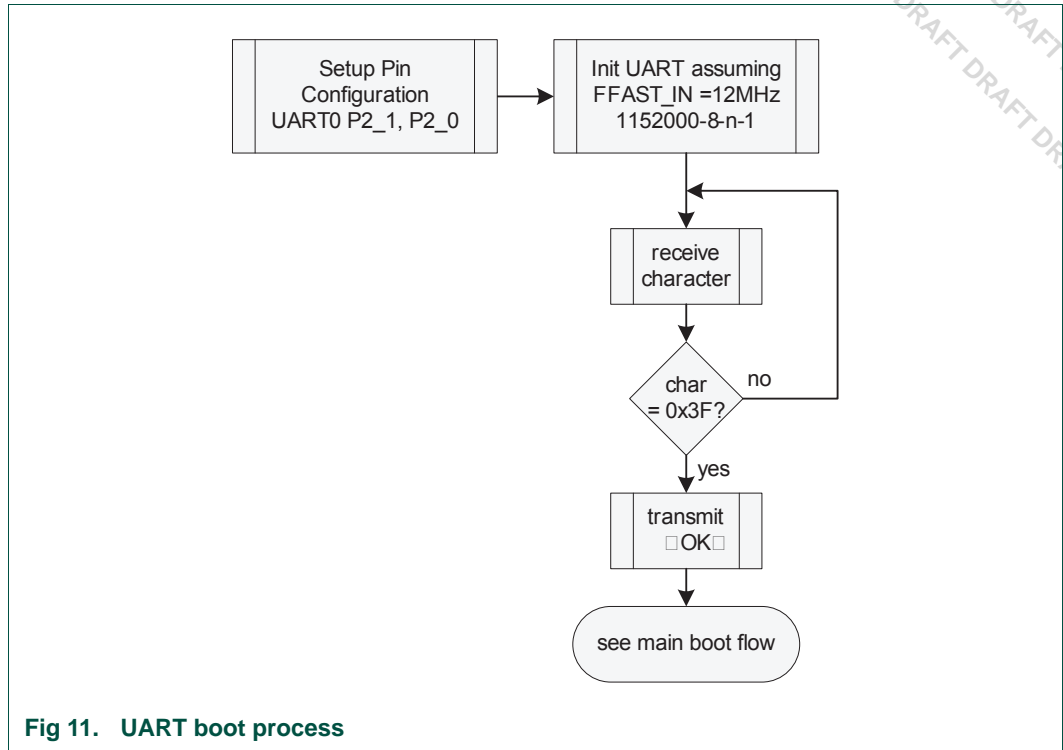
DRAFT DRAFT DRAFT DRAFT DR

Setup Pin Configuration UART0 P2_1, P2_0

Init UART assuming FFAST_IN =12MHz 1152000-8-n-1

receive character

char = 0x3F?

no

yes

transmit □OK□

see main boot flow

Fig 11. UART boot process